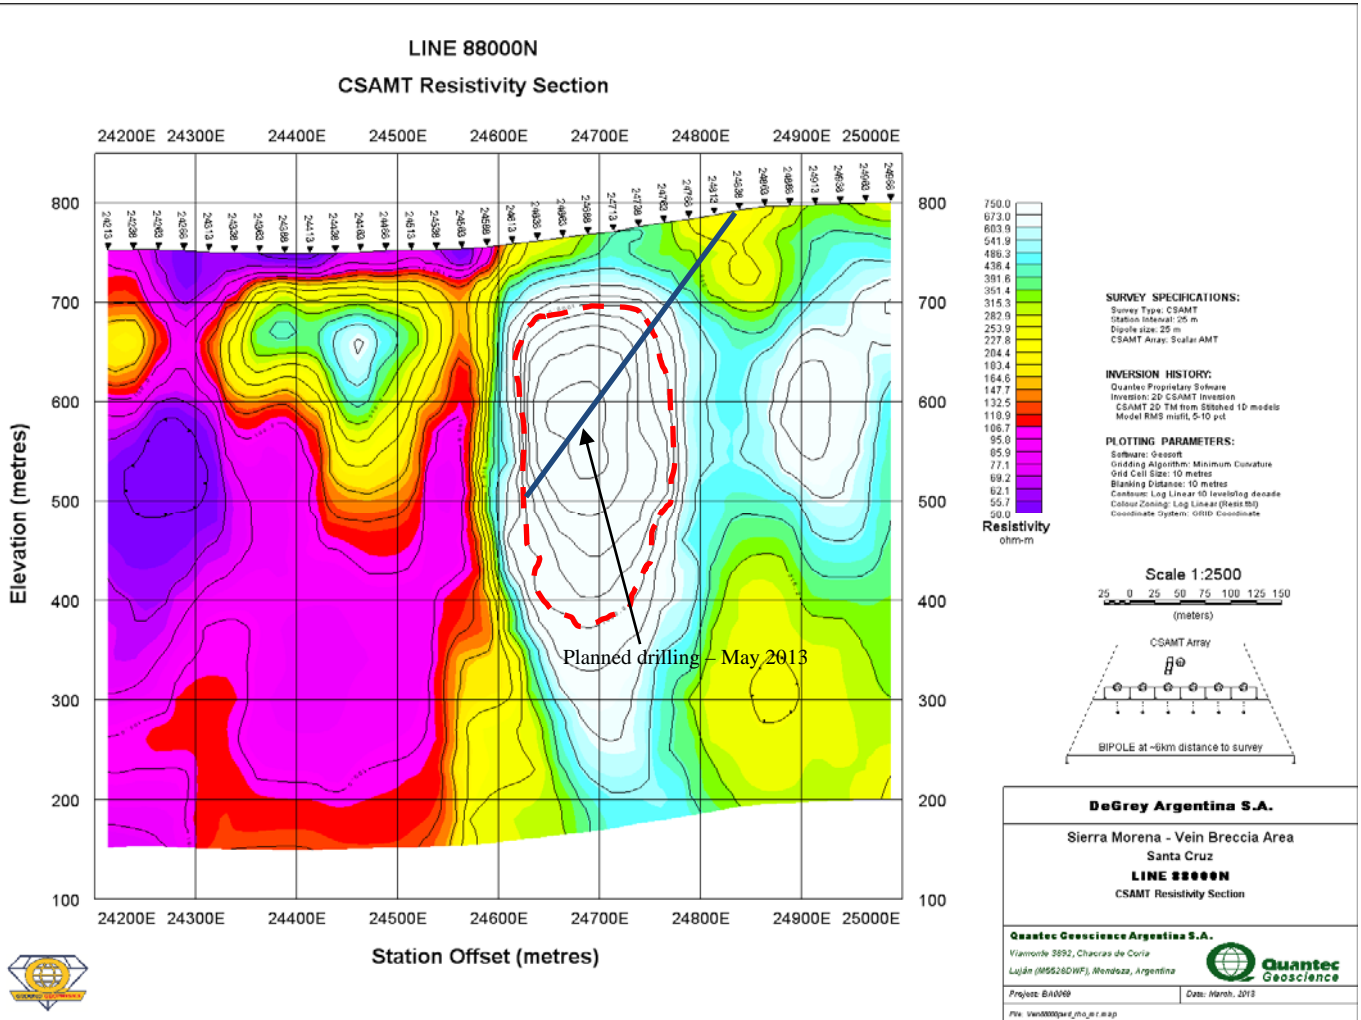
LINE 88000N
CSAMT Resistivity Section

24200E 24300E 24400E 24500E 24600E 24700E 24800E 24900E 25000E

800
700
600
500
400
300
200
100

Elevation (metres)

24213 24238 24263 24288 24313 24338 24363 24388 24413 24438 24463 24488 24513 24538 24563 24588 24613 24638 24663 24688 24713 24738 24763 24788 24813 24838 24863 24888 24913 24938 24963 24988

Planned drilling – May 2013

Station Offset (metres)

750.0
673.0
603.9
541.9
486.3
436.4
391.6
351.4
315.3
282.9
253.9
227.8
204.4
183.4
164.6
147.7
132.5
118.9
106.7
95.8
85.9
77.1
69.2
62.1
55.7
50.0
Resistivity
ohm-m

SURVEY SPECIFICATIONS:
Survey Type: CSAMT
Station Interval: 25 m
Dipole size: 25 m
CSAMT Array: Scalar AMT

INVERSION HISTORY:
Quantec Proprietary Software
Inversion: 2D CSAMT Inversion
CSAMT 2D TM from Stitched 1D models
Model RMS misfit, 5-10 pct

PLOTTING PARAMETERS:
Software: Geosoft
Gridding Algorithm: Minimum Curvature
Grid Cell Size: 10 metres
Blanking Distance: 10 metres
Contours: Log Linear 10 levels/log decade
Colour Zoning: Log Linear (Resist tbl)
Coordinate System: GRID Coordinate

Scale 1:2500
25 0 25 50 75 100 125 150
(meters)

CSAMT Array
BIPOLE at ~6km distance to survey

DeGrey Argentina S.A.
Sierra Morena - Vein Breccia Area
Santa Cruz
LINE 88000N
CSAMT Resistivity Section

Quantec Geoscience Argentina S.A.
Viamonte 3892, Chacras de Coria
Luján (M5528DWF), Mendoza, Argentina
Quantec Geoscience
Project: BA0069
Date: March, 2013
File: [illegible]